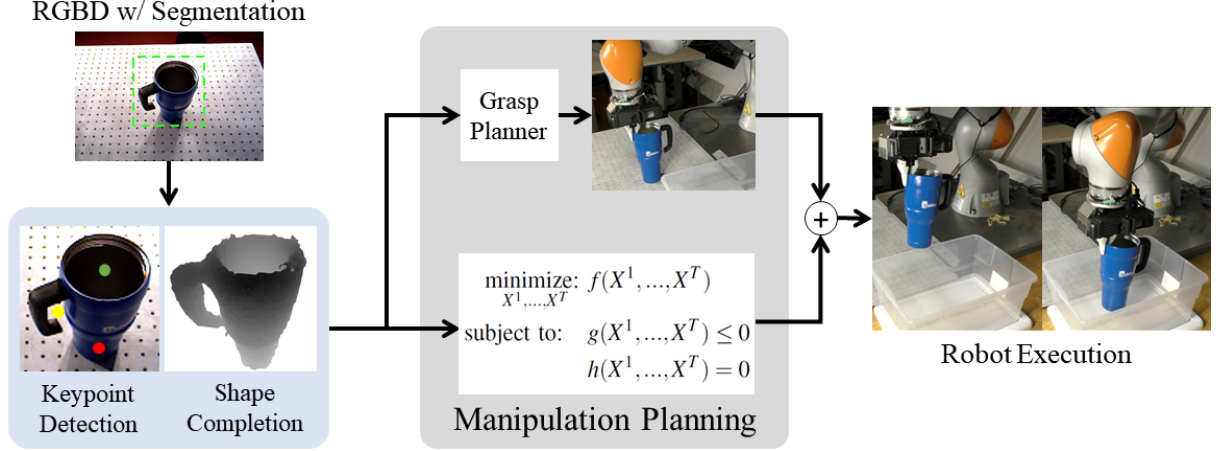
RGBD w/ Segmentation

Keypoint Detection

Shape Completion

Grasp Planner

$\underset{X^1,...,X^T}{\text{minimize:}}\ f(X^1,...,X^T)$

subject to: $g(X^1,...,X^T) \leq 0$

$h(X^1,...,X^T) = 0$

Manipulation Planning

$+$

Robot Execution